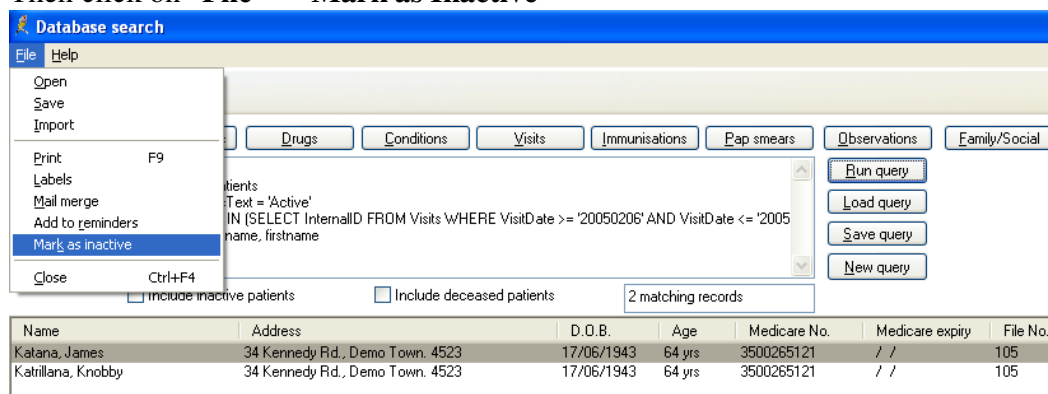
Then click on "File" → "Mark as inactive"

Database search

File Help

Open
Save
Import
Print F9
Labels
Mail merge
Add to reminders
Mark as inactive
Close Ctrl+F4

Drugs Conditions Visits Immunisations Pap smears Observations Family/Social

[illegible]tients
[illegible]Text = 'Active'
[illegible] IN (SELECT InternalID FROM Visits WHERE VisitDate >= '20050206' AND VisitDate <= '2005
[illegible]name, firstname

Run query
Load query
Save query
New query

Include inactive patients
Include deceased patients
2 matching records

| Name | Address | D.O.B. | Age | Medicare No. | Medicare expiry | File No. |
|---|---|---|---|---|---|---|
| Katana, James | 34 Kennedy Rd., Demo Town. 4523 | 17/06/1943 | 64 yrs | 3500265121 | / / | 105 |
| Katrillana, Knobby | 34 Kennedy Rd., Demo Town. 4523 | 17/06/1943 | 64 yrs | 3500265121 | / / | 105 |